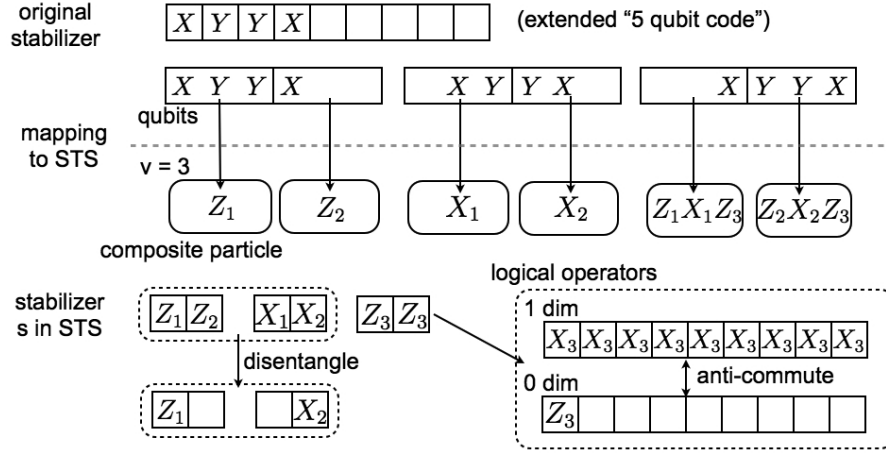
original stabilizer

$X$ $Y$ $Y$ $X$

(extended "5 qubit code")

$X$ $Y$ $Y$ $X$

$X$ $Y$ $Y$ $X$

$X$ $Y$ $Y$ $X$

qubits

mapping to STS

v = 3

$Z_1$

$Z_2$

$X_1$

$X_2$

$Z_1X_1Z_3$

$Z_2X_2Z_3$

composite particle

logical operators

stabilizer s in STS

$Z_1$ $Z_2$

$X_1$ $X_2$

$Z_3$ $Z_3$

1 dim

| $X_3$ | $X_3$ | $X_3$ | $X_3$ | $X_3$ | $X_3$ | $X_3$ | $X_3$ | $X_3$ |
|---|---|---|---|---|---|---|---|---|

disentangle

anti-commute

0 dim

$Z_1$

$X_2$

| $Z_3$ | | | | | | | | |
|---|---|---|---|---|---|---|---|---|